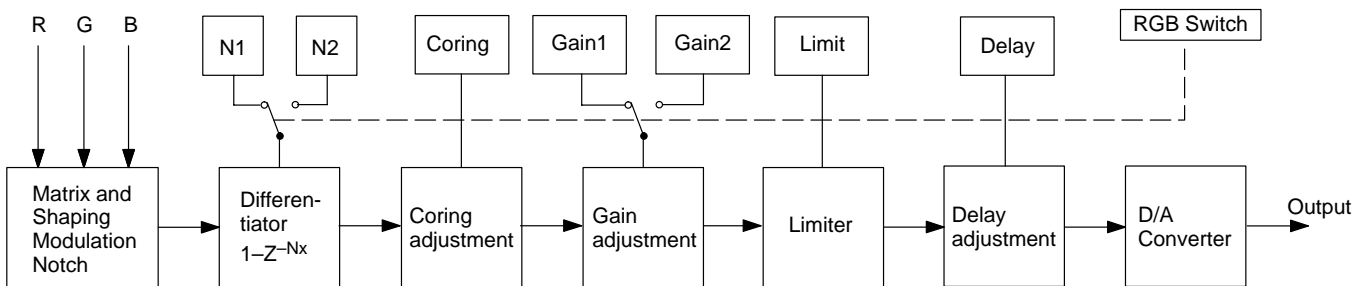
R G B

N1 N2

Coring

Gain1 Gain2

Limit

Delay

RGB Switch

Matrix and Shaping Modulation Notch

Differentiator $1-Z^{-Nx}$

Coring adjustment

Gain adjustment

Limiter

Delay adjustment

D/A Converter

Output